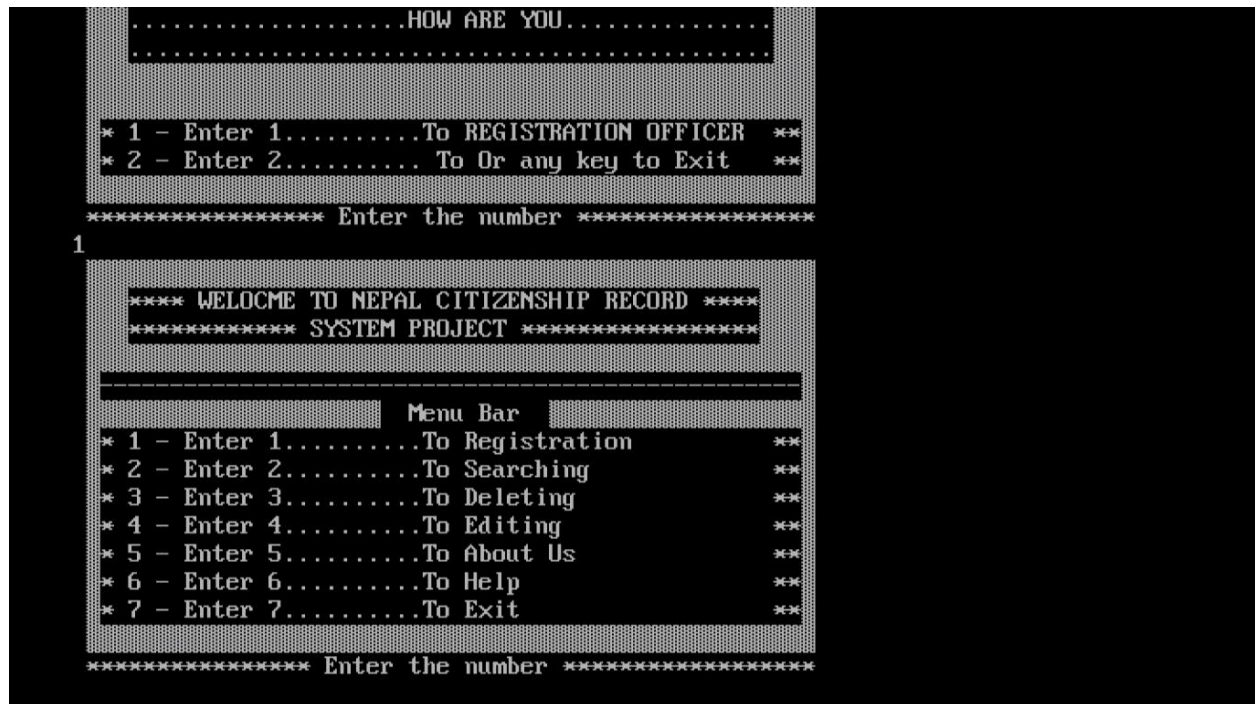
...................HOW ARE YOU...............
.............................................

* 1 - Enter 1.........To REGISTRATION OFFICER **
* 2 - Enter 2......... To Or any key to Exit **

**************** Enter the number ****************
1

**** WELOCME TO NEPAL CITIZENSHIP RECORD ****
*********** SYSTEM PROJECT ***************

-----------------------------------------------
Menu Bar
* 1 - Enter 1.........To Registration **
* 2 - Enter 2.........To Searching **
* 3 - Enter 3.........To Deleting **
* 4 - Enter 4.........To Editing **
* 5 - Enter 5.........To About Us **
* 6 - Enter 6.........To Help **
* 7 - Enter 7.........To Exit **

**************** Enter the number ****************